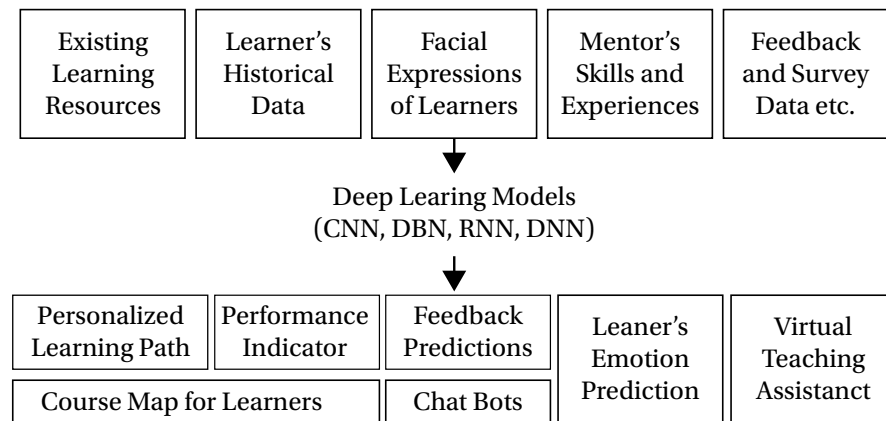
Existing Learning Resources

Learner's Historical Data

Facial Expressions of Learners

Mentor's Skills and Experiences

Feedback and Survey Data etc.

Deep Learing Models (CNN, DBN, RNN, DNN)

Personalized Learning Path

Performance Indicator

Feedback Predictions

Leaner's Emotion Prediction

Virtual Teaching Assistanct

Course Map for Learners

Chat Bots